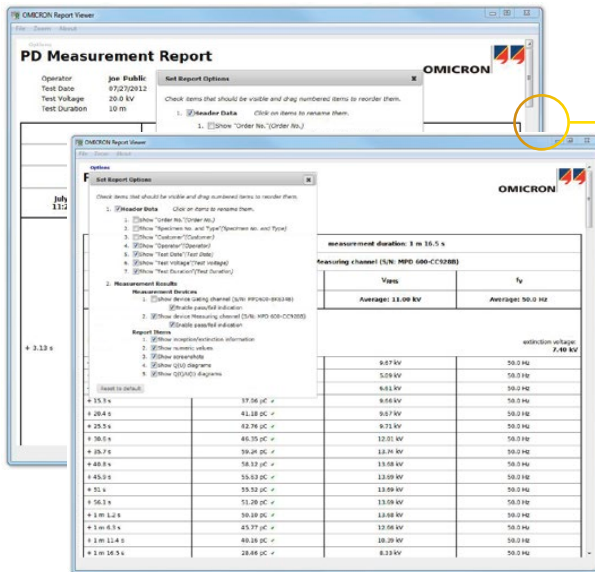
OMICRON Report Viewer

File Zoom About

PD Measurement Report

Operator Joe Public
Test Date 07/27/2012
Test Voltage 20.0 kV
Test Duration 10 m

OMICRON

Set Report Options

Check items that should be visible and drag numbered items to reorder them.

1. Header Data Click on items to rename them.
1. Show "Order No."(Order No.)

OMICRON Report Viewer

File Zoom About

Options

Set Report Options

Check items that should be visible and drag numbered items to reorder them.

1. Header Data Click on items to rename them.
1. Show "Order No."(Order No.)
2. Show "Specimen No. and Type"(Specimen No. and Type)
3. Show "Customer"(Customer)
4. Show "Operator"(Operator)
5. Show "Test Date"(Test Date)
6. Show "Test Voltage"(Test Voltage)
7. Show "Test Duration"(Test Duration)
2. Measurement Results
Measurement Devices
1. Show device Gating channel (S/N: MPD600-EX0346)
Enable pass/fail indication
2. Show device Measuring channel (S/N: MPD 600-CC9088)
Enable pass/fail indication
Report Items
1. Show inception/extinction information
2. Show numeric values
3. Show screenshots
4. Show Q(U) diagrams
5. Show Q(U)(t) diagrams

Reset to default

OMICRON

July
11:2

measurement duration: 1 m 16.5 s
Measuring channel (S/N: MPD 600-CC9288)

| | | $V_{RMS}$ | $f_V$ |
|---|---|---|---|
| | | Average: 11.00 kV | Average: 50.0 Hz |
| + 3.13 s | | | extinction voltage: 7.40 kV |
| | | 9.67 kV | 50.0 Hz |
| | | 5.09 kV | 50.0 Hz |
| | | 9.61 kV | 50.0 Hz |
| + 15.3 s | 37.06 pC ✓ | 9.66 kV | 50.0 Hz |
| + 20.4 s | 41.18 pC ✓ | 9.67 kV | 50.0 Hz |
| + 25.5 s | 62.76 pC ✓ | 9.71 kV | 50.0 Hz |
| + 30.5 s | 86.35 pC ✓ | 12.01 kV | 50.0 Hz |
| + 35.7 s | 59.2K pC ✓ | 13.68 kV | 50.0 Hz |
| + 40.8 s | 58.12 pC ✓ | 13.68 kV | 50.0 Hz |
| + 45.9 s | 55.53 pC ✓ | 13.69 kV | 50.0 Hz |
| + 51 s | 59.52 pC ✓ | 13.69 kV | 50.0 Hz |
| + 56.1 s | 51.26 pC ✓ | 13.69 kV | 50.0 Hz |
| + 1 m 1.2 s | 50.10 pC ✓ | 13.68 kV | 50.0 Hz |
| + 1 m 6.3 s | 45.77 pC ✓ | 13.69 kV | 50.0 Hz |
| + 1 m 11.4 s | 40.16 pC ✓ | 10.29 kV | 50.0 Hz |
| + 1 m 16.5 s | 28.66 pC ✓ | 8.33 kV | 50.0 Hz |